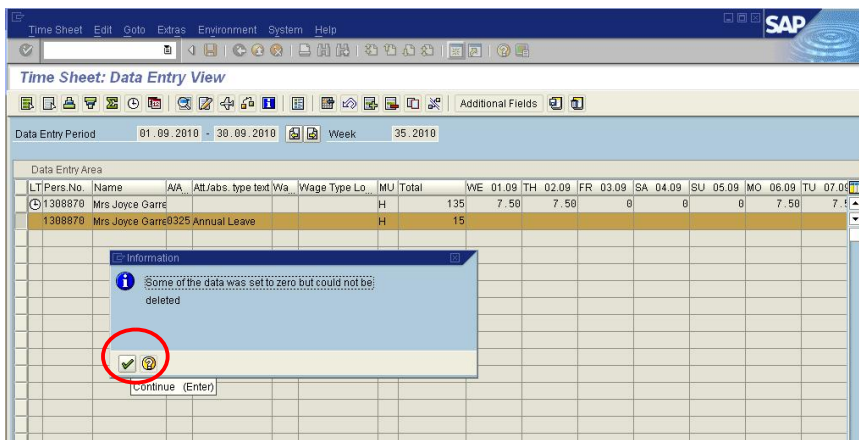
Time Sheet Edit Goto Extras Environment System Help

SAP

Time Sheet: Data Entry View

Additional Fields

Data Entry Period 01.09.2010 - 30.09.2010 Week 35.2010

Data Entry Area

| LT | Pers.No. | Name | A/A | Att./abs. type text | Wa | Wage Type Lo... | MU | Total | WE 01.09 | TH 02.09 | FR 03.09 | SA 04.09 | SU 05.09 | MO 06.09 | TU 07.09 |
|---|---|---|---|---|---|---|---|---|---|---|---|---|---|---|---|
| | 1308870 | Mrs Joyce Garre | | | | | H | 135 | 7.50 | 7.50 | 0 | 0 | 0 | 7.50 | 7.5 |
| | 1308870 | Mrs Joyce Garre | 0325 | Annual Leave | | | H | 15 | | | | | | | |

Information

Some of the data was set to zero but could not be deleted

Continue (Enter)